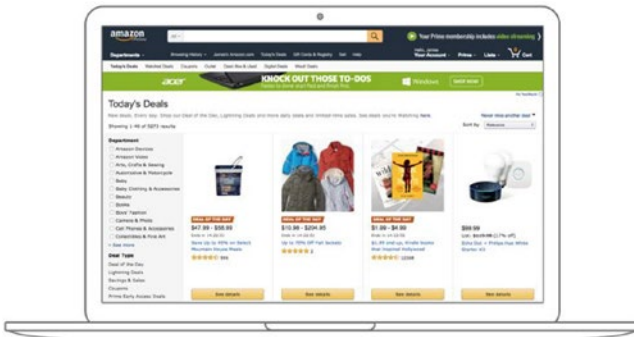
amazon

Your Prime membership includes video streaming

Departments

Browsing History Amazon.com Today's Deals Gift Cards & Registry Sell Help

Hello, James Your Account Prime Lists Cart

Today's Deals Watched Deals Coupons Outlet Open Box & Used Digital Deals Woot! Deals

acer

KNOCK OUT THOSE TO-DOS

Windows

SHOP NOW

Today's Deals

New deals. Every day. Shop our Deal of the Day, Lightning Deals and more daily deals and limited-time sales. See deals you're Watching here.

Never miss another deal

Showing 1-48 of 5273 results

Sort by Relevance

Department
Amazon Devices
Amazon Video
Arts, Crafts & Sewing
Automotive & Motorcycle
Baby
Baby Clothing & Accessories
Beauty
Books
Boys' Fashion
Camera & Photo
Cell Phones & Accessories
Collectibles & Fine Art
See more

Deal Type
Deal of the Day
Lightning Deals
Savings & Sales
Coupons
Prime Early Access Deals

DEAL OF THE DAY
$47.99 - $59.99
Save up to 40% on Select Mountain House Meals
★★★★☆ 859
See details

DEAL OF THE DAY
$10.99 - $204.95
Up to 70% Off Fall Jackets
★★★★★ 3
See details

DEAL OF THE DAY
$1.99 - $4.99
$1.99 and up, Kindle Books that Inspired Hollywood
★★★★☆ 12208
See details

$99.99
Echo Dot + Philips Hue White Starter Kit
See details